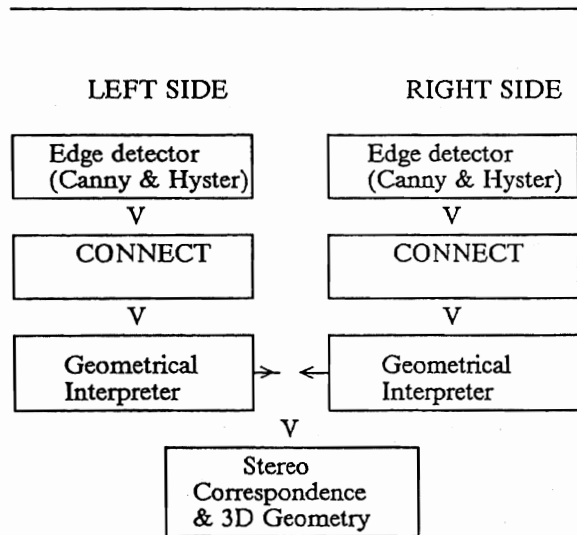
LEFT SIDE

RIGHT SIDE

Edge detector (Canny & Hyster)

V

CONNECT

V

Geometrical Interpreter

Edge detector (Canny & Hyster)

V

CONNECT

V

Geometrical Interpreter

V

Stereo Correspondence & 3D Geometry